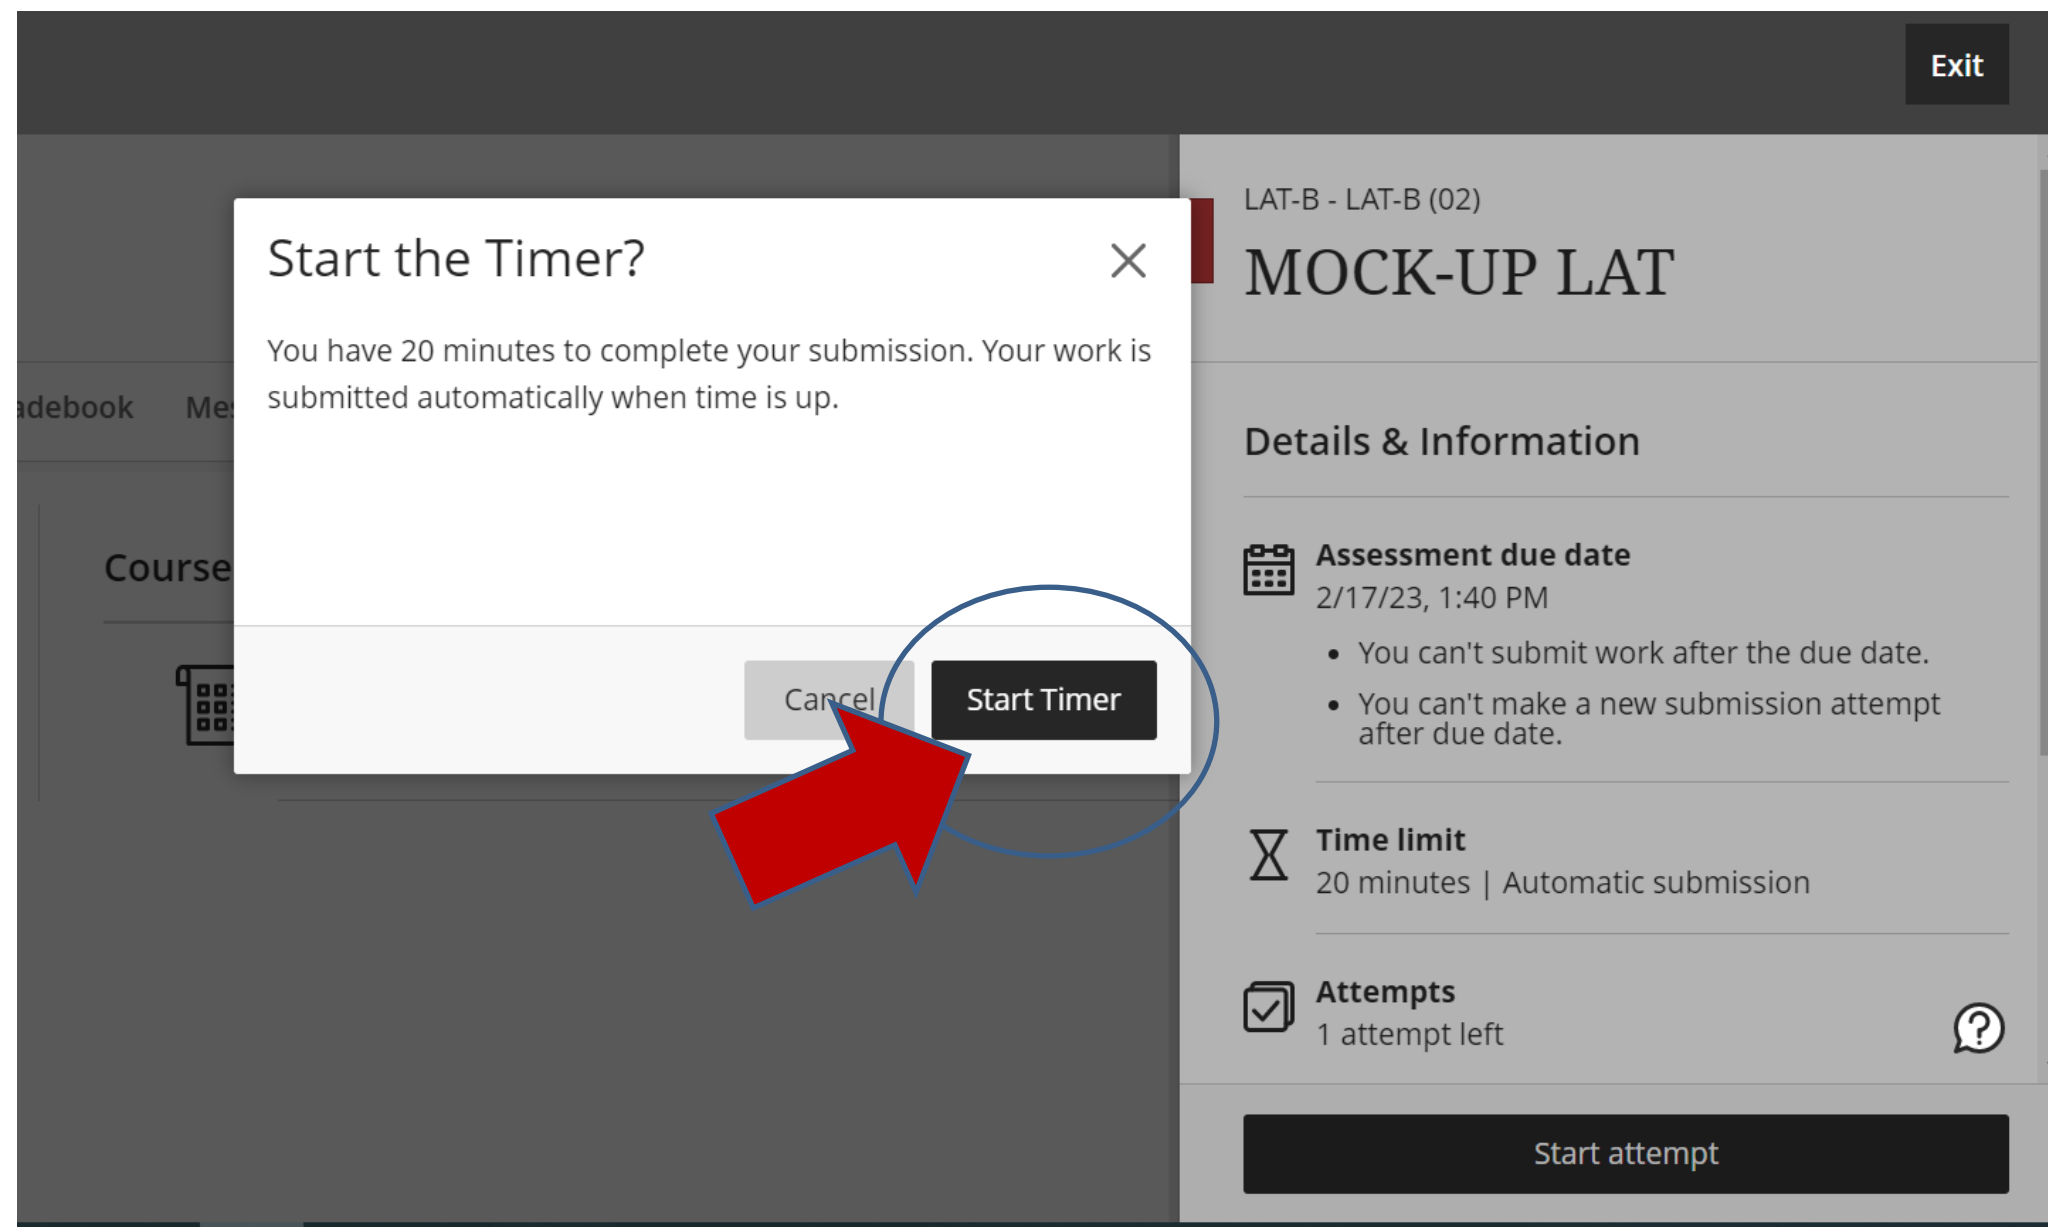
Exit

adebook Me

Course

Start the Timer?

You have 20 minutes to complete your submission. Your work is submitted automatically when time is up.

Cancel Start Timer

LAT-B - LAT-B (02)

MOCK-UP LAT

Details & Information

Assessment due date
2/17/23, 1:40 PM
• You can't submit work after the due date.
• You can't make a new submission attempt after due date.

Time limit
20 minutes | Automatic submission

Attempts
1 attempt left

Start attempt